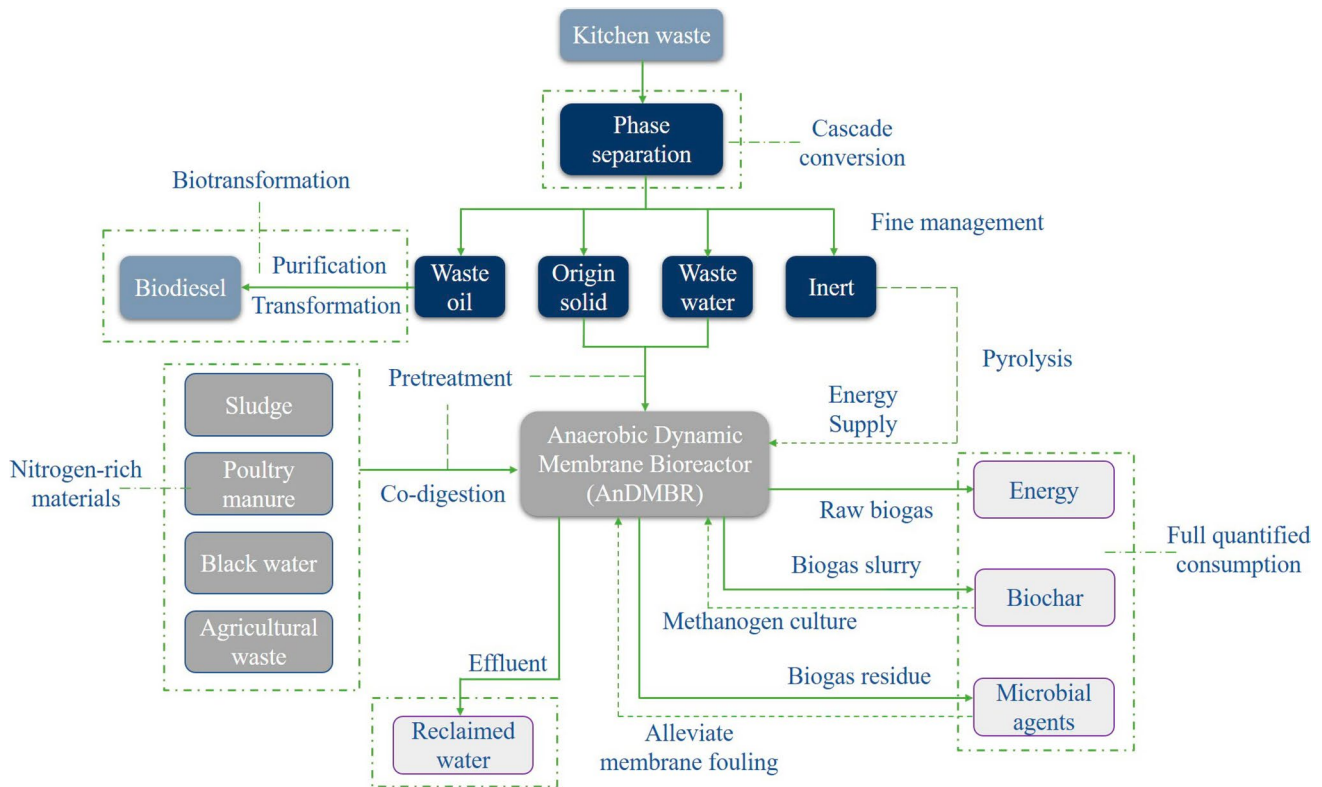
Kitchen waste

Phase separation

Cascade conversion

Biotransformation

Fine management

Biodiesel

Purification

Transformation

Waste oil

Origin solid

Waste water

Inert

Pyrolysis

Sludge

Poultry manure

Black water

Agricultural waste

Nitrogen-rich materials

Pretreatment

Co-digestion

Energy Supply

Anaerobic Dynamic Membrane Bioreactor (AnDMBR)

Raw biogas

Energy

Full quantified consumption

Biogas slurry

Biochar

Methanogen culture

Effluent

Biogas residue

Microbial agents

Reclaimed water

Alleviate membrane fouling